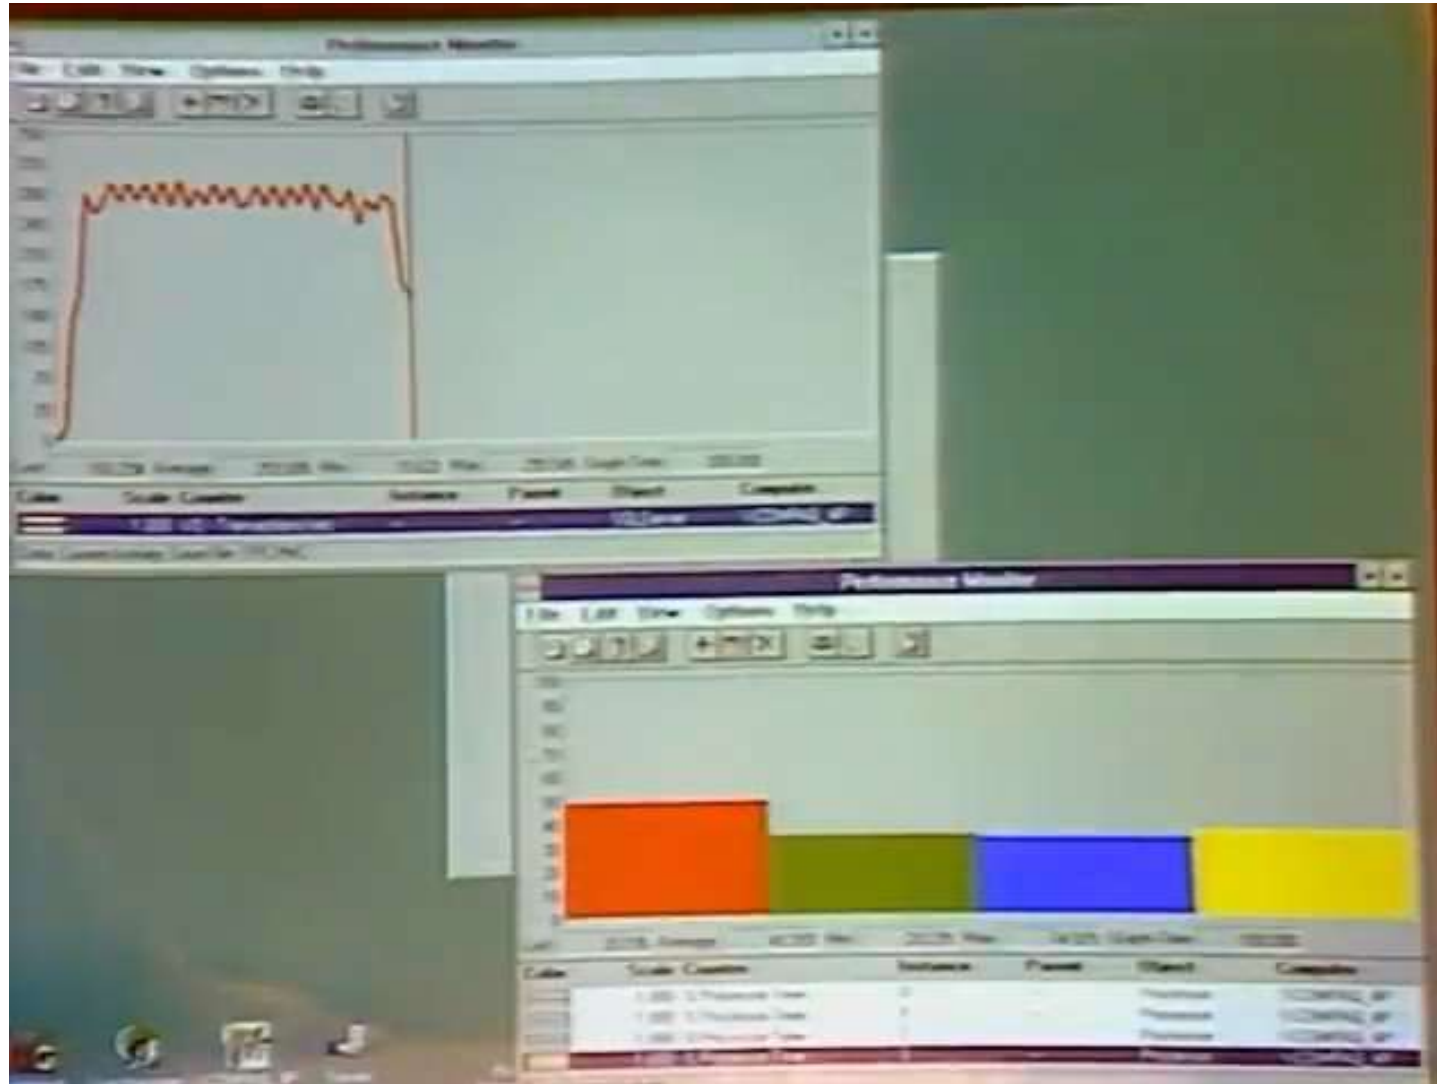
Performance Monitor
File Edit View Options Help
Last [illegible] Average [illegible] Min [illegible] Max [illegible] Graph Time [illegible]
Color Scale Counter Instance Parent Object Computer
1.000 I/O Transactions/sec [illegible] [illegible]
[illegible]

Performance Monitor
File Edit View Options Help
Last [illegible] Average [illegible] Min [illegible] Max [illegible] Graph Time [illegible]
Color Scale Counter Instance Parent Object Computer
1.000 % Processor Time 0 Processor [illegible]
1.000 % Processor Time 1 Processor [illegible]
1.000 % Processor Time 2 Processor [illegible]
1.000 % Processor Time 3 Processor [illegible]